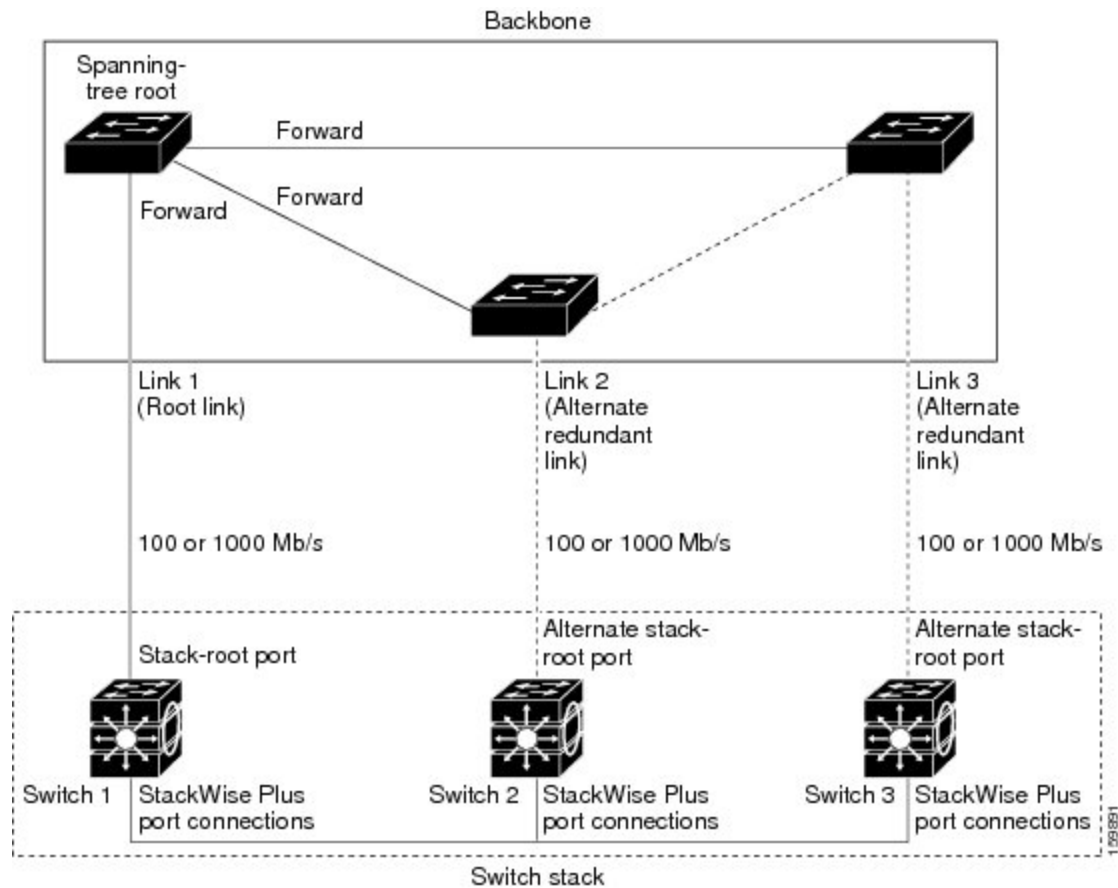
Backbone

Spanning-tree root

Forward

Forward

Forward

Link 1 (Root link)

Link 2 (Alternate redundant link)

Link 3 (Alternate redundant link)

100 or 1000 Mb/s

100 or 1000 Mb/s

100 or 1000 Mb/s

Stack-root port

Alternate stack-root port

Alternate stack-root port

Switch 1

StackWise Plus port connections

Switch 2

StackWise Plus port connections

Switch 3

StackWise Plus port connections

159891

Switch stack